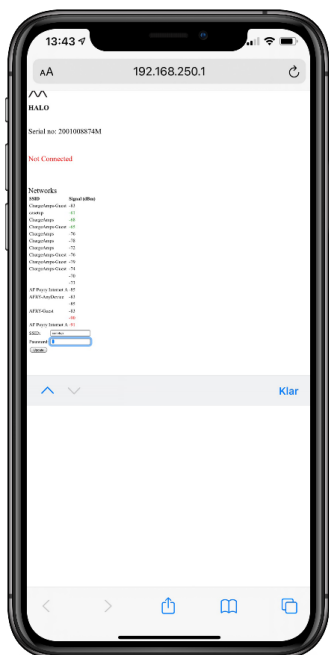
13:43

AA 192.168.250.1

HALO

Serial no: 2001008874M

Not Connected

Networks

| SSID | Signal (dBm) |
|---|---|
| ChargeAmps-Guest | -83 |
| csattop | -67 |
| ChargeAmps | -68 |
| ChargeAmps-Guest | -69 |
| ChargeAmps | -70 |
| ChargeAmps | -70 |
| ChargeAmps | -72 |
| ChargeAmps-Guest | -76 |
| ChargeAmps-Guest | -70 |
| ChargeAmps-Guest | -74 |
| | -76 |
| | -73 |
| AF Pojcy Internet A | -85 |
| AFSV-AnyDevice | -83 |
| | -85 |
| AFSV-Guest | -83 |
| | -86 |
| AF Pojcy Internet A | -81 |

SSID: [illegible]

Password:

Update

Klar